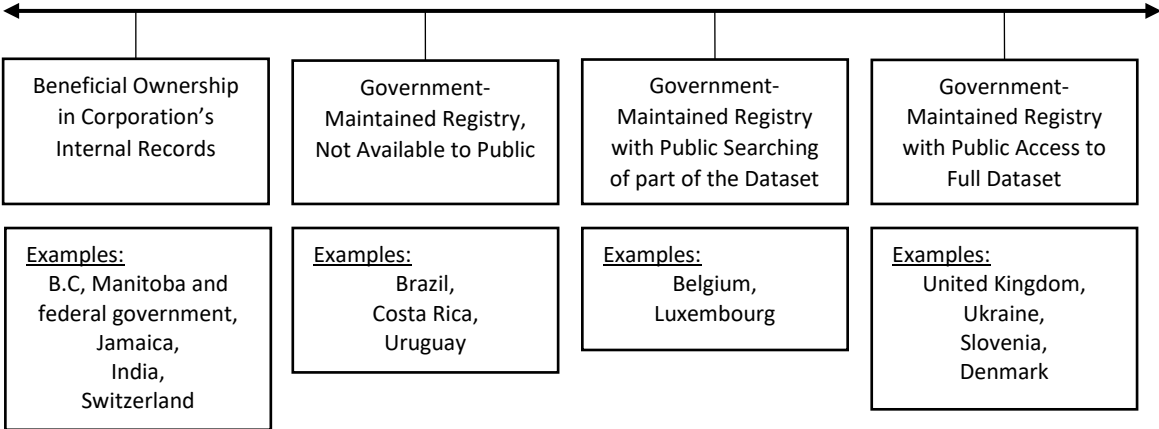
Beneficial Ownership in Corporation's Internal Records

Government-Maintained Registry, Not Available to Public

Government-Maintained Registry with Public Searching of part of the Dataset

Government-Maintained Registry with Public Access to Full Dataset

Examples:
B.C, Manitoba and federal government, Jamaica, India, Switzerland

Examples:
Brazil, Costa Rica, Uruguay

Examples:
Belgium, Luxembourg

Examples:
United Kingdom, Ukraine, Slovenia, Denmark